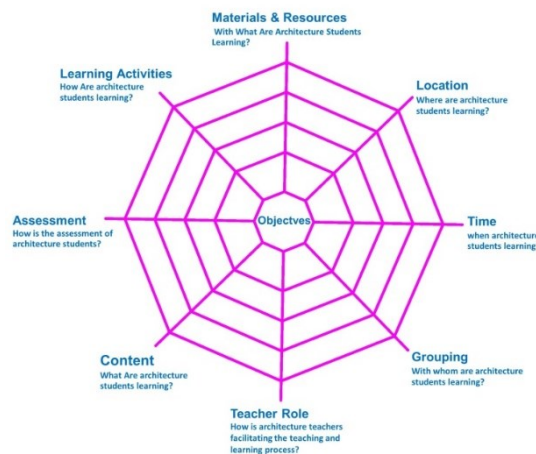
Materials & Resources
With What Are Architecture Students Learning?

Location
Where are architecture students learning?

Time
when architecture students learning

Grouping
With whom are architecture students learning?

Teacher Role
How is architecture teachers facilitating the teaching and learning process?

Content
What Are architecture students learning?

Assessment
How is the assessment of architecture students?

Learning Activities
How Are architecture students learning?

Objectves